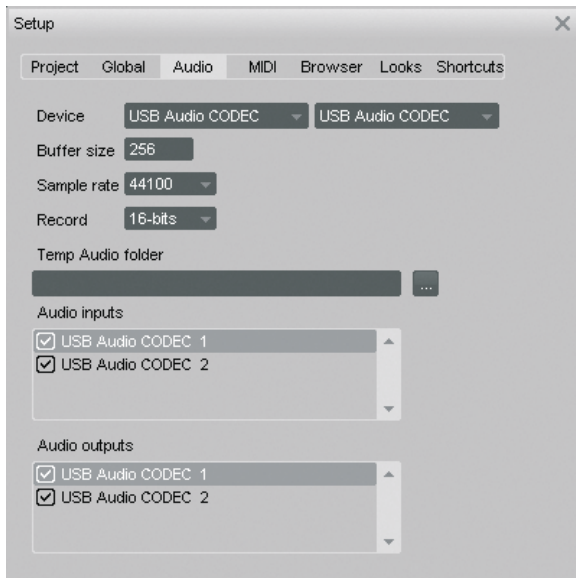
Setup

Project Global Audio MIDI Browser Looks Shortcuts

Device USB Audio CODEC USB Audio CODEC

Buffer size 256

Sample rate 44100

Record 16-bits

Temp Audio folder

...

Audio inputs

☑ USB Audio CODEC 1
☑ USB Audio CODEC 2

Audio outputs

☑ USB Audio CODEC 1
☑ USB Audio CODEC 2